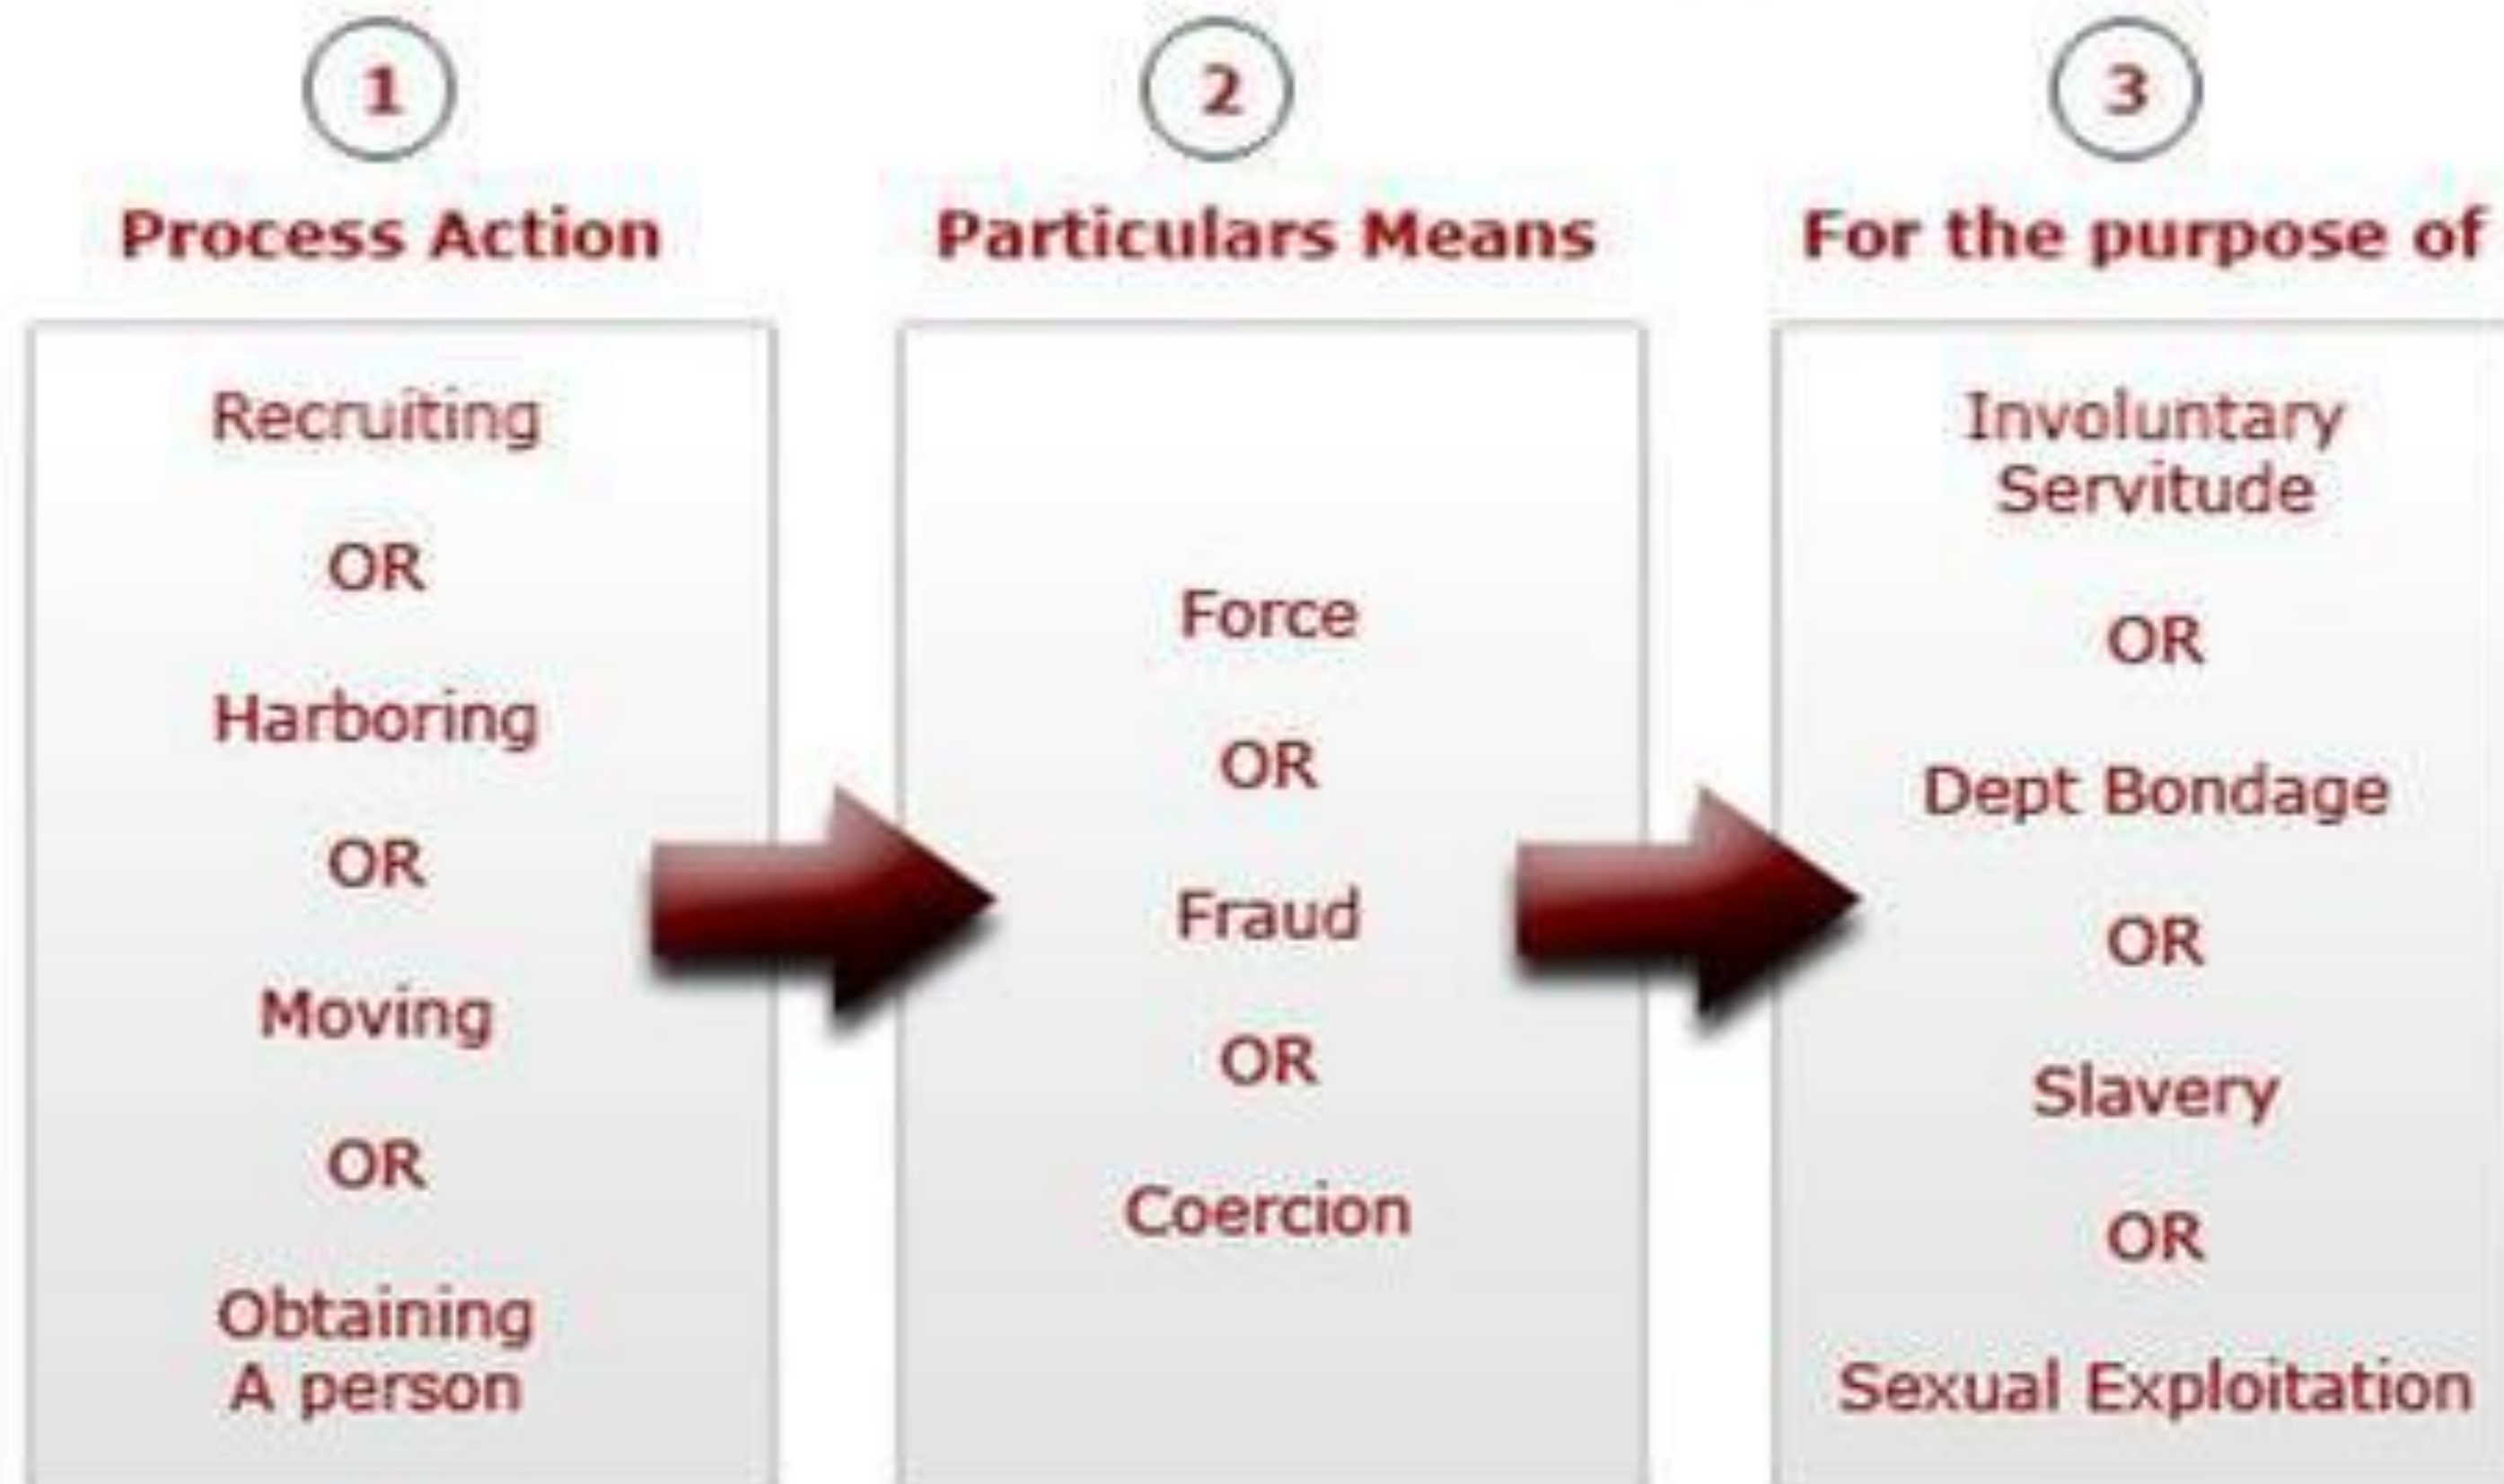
1

Process Action

Recruiting

OR

Harboring

OR

Moving

OR

Obtaining A person

2

Particulars Means

Force

OR

Fraud

OR

Coercion

3

For the purpose of

Involuntary Servitude

OR

Dept Bondage

OR

Slavery

OR

Sexual Exploitation